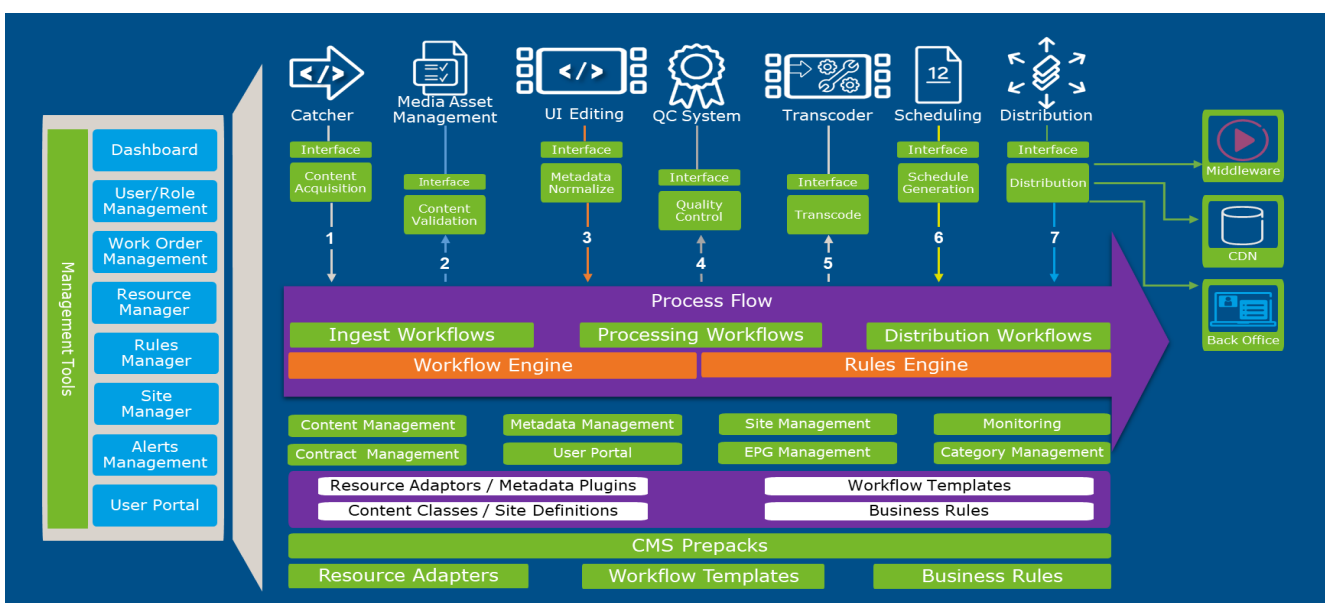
Management Tools

Dashboard

User/Role Management

Work Order Management

Resource Manager

Rules Manager

Site Manager

Alerts Management

User Portal

Catcher

Interface

Content Acquisition

1

Media Asset Management

Interface

Content Validation

2

UI Editing

Interface

Metadata Normalize

3

QC System

Interface

Quality Control

4

Transcoder

Interface

Transcode

5

12

Scheduling

Interface

Schedule Generation

6

Distribution

Interface

Distribution

7

Middleware

CDN

Back Office

Process Flow

Ingest Workflows

Processing Workflows

Distribution Workflows

Workflow Engine

Rules Engine

Content Management

Metadata Management

Site Management

Monitoring

Contract Management

User Portal

EPG Management

Category Management

Resource Adaptors / Metadata Plugins

Workflow Templates

Content Classes / Site Definitions

Business Rules

CMS Prepacks

Resource Adapters

Workflow Templates

Business Rules